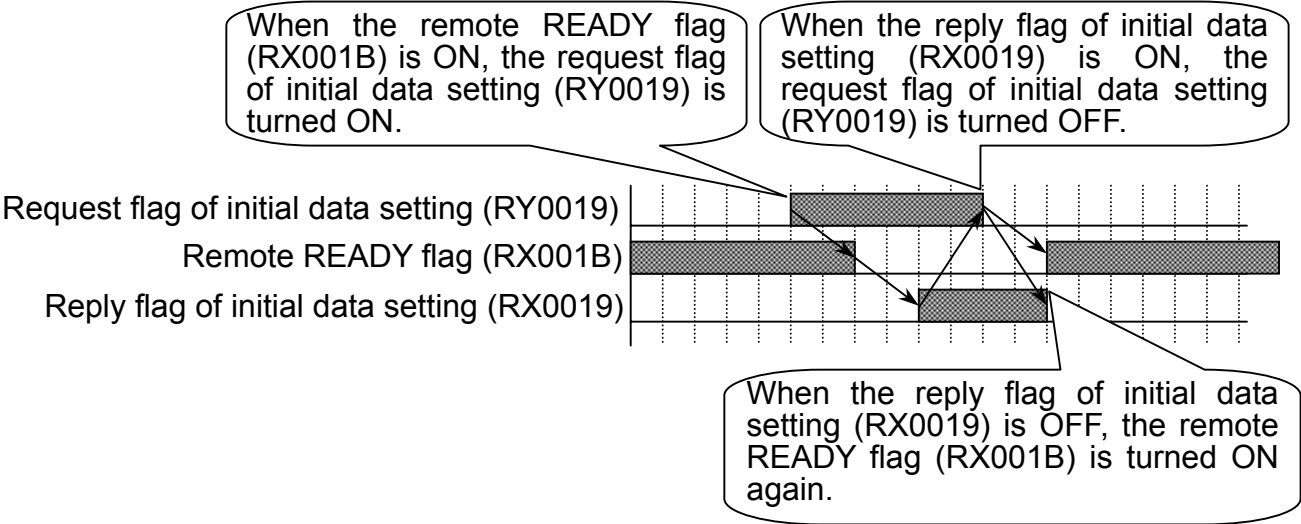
When the remote READY flag (RX001B) is ON, the request flag of initial data setting (RY0019) is turned ON.

When the reply flag of initial data setting (RX0019) is ON, the request flag of initial data setting (RY0019) is turned OFF.

Request flag of initial data setting (RY0019)

Remote READY flag (RX001B)

Reply flag of initial data setting (RX0019)

When the reply flag of initial data setting (RX0019) is OFF, the remote READY flag (RX001B) is turned ON again.